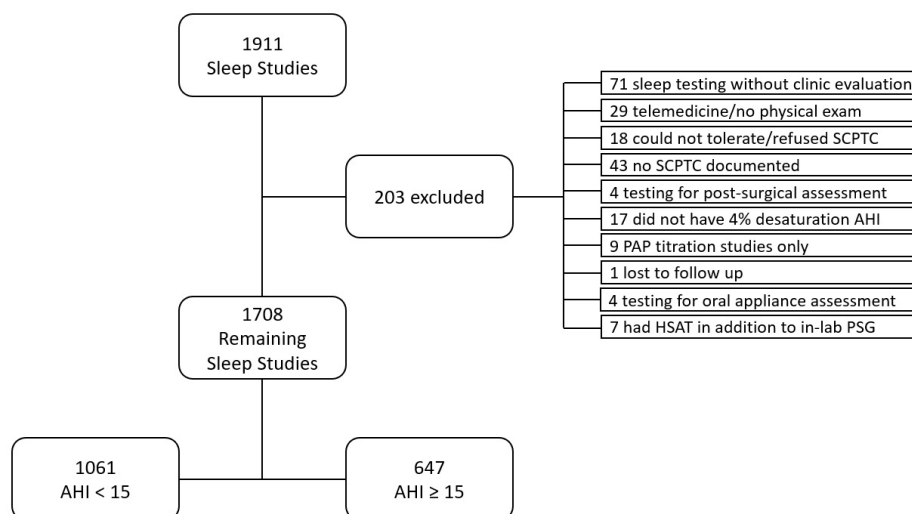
1911
Sleep Studies

203 excluded

71 sleep testing without clinic evaluation
29 telemedicine/no physical exam
18 could not tolerate/refused SCPTC
43 no SCPTC documented
4 testing for post-surgical assessment
17 did not have 4% desaturation AHI
9 PAP titration studies only
1 lost to follow up
4 testing for oral appliance assessment
7 had HSAT in addition to in-lab PSG

1708
Remaining
Sleep Studies

1061
AHI < 15

647
AHI ≥ 15